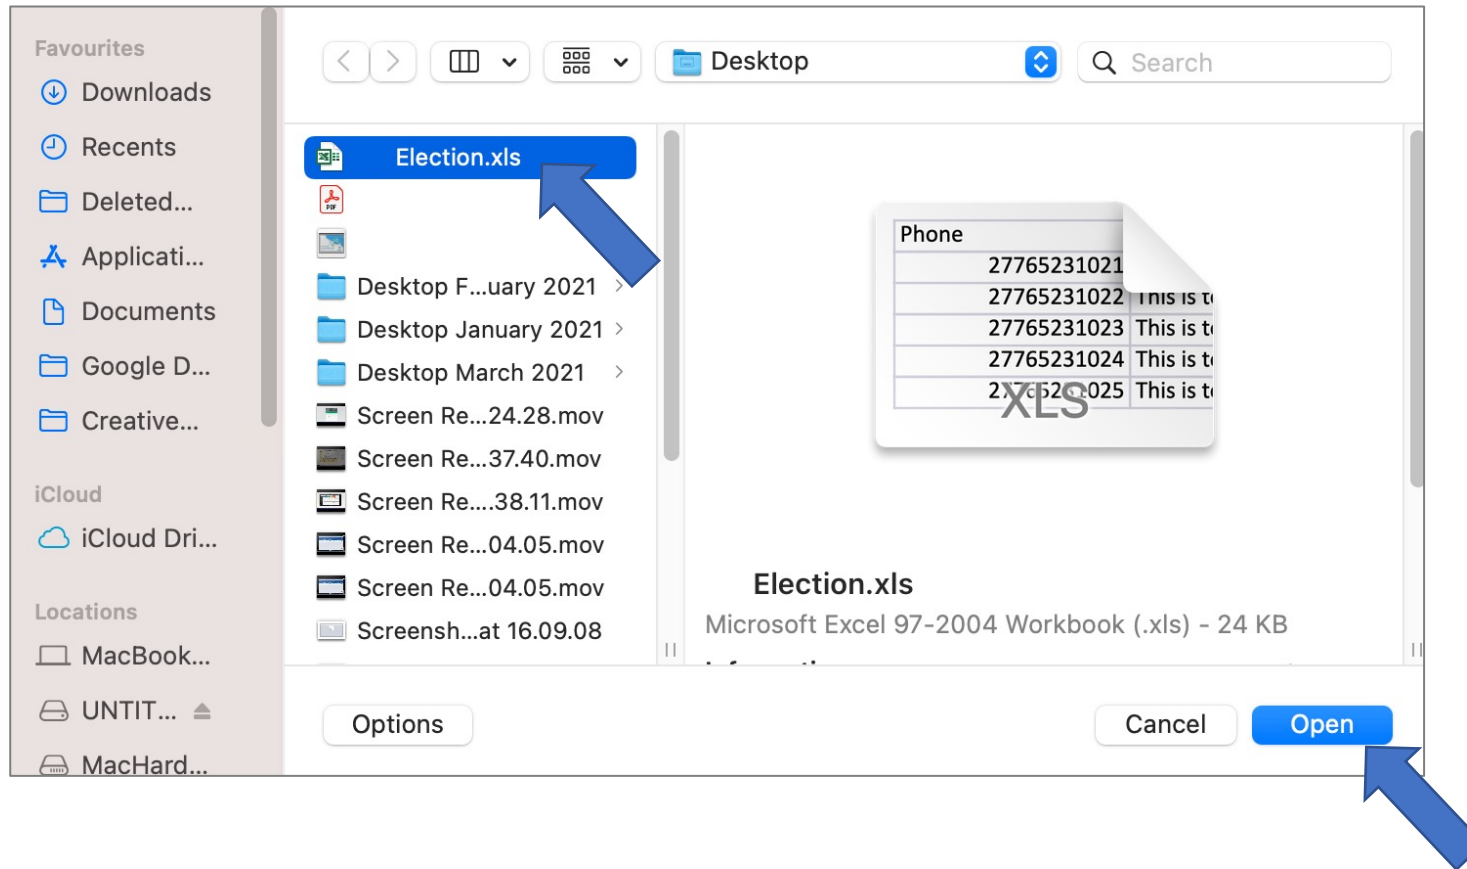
Favourites
Downloads
Recents
Deleted...
Applicati...
Documents
Google D...
Creative...

iCloud
iCloud Dri...

Locations
MacBook...
UNTIT...
MacHard...

Desktop

Search

Election.xls
Desktop F...uary 2021
Desktop January 2021
Desktop March 2021
Screen Re...24.28.mov
Screen Re...37.40.mov
Screen Re....38.11.mov
Screen Re...04.05.mov
Screen Re...04.05.mov
Screensh...at 16.09.08

| Phone | |
|---|---|
| 27765231021 | |
| 27765231022 | This is t |
| 27765231023 | This is t |
| 27765231024 | This is t |
| 2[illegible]025 | This is t |

XLS

Election.xls
Microsoft Excel 97-2004 Workbook (.xls) - 24 KB

Options
Cancel
Open